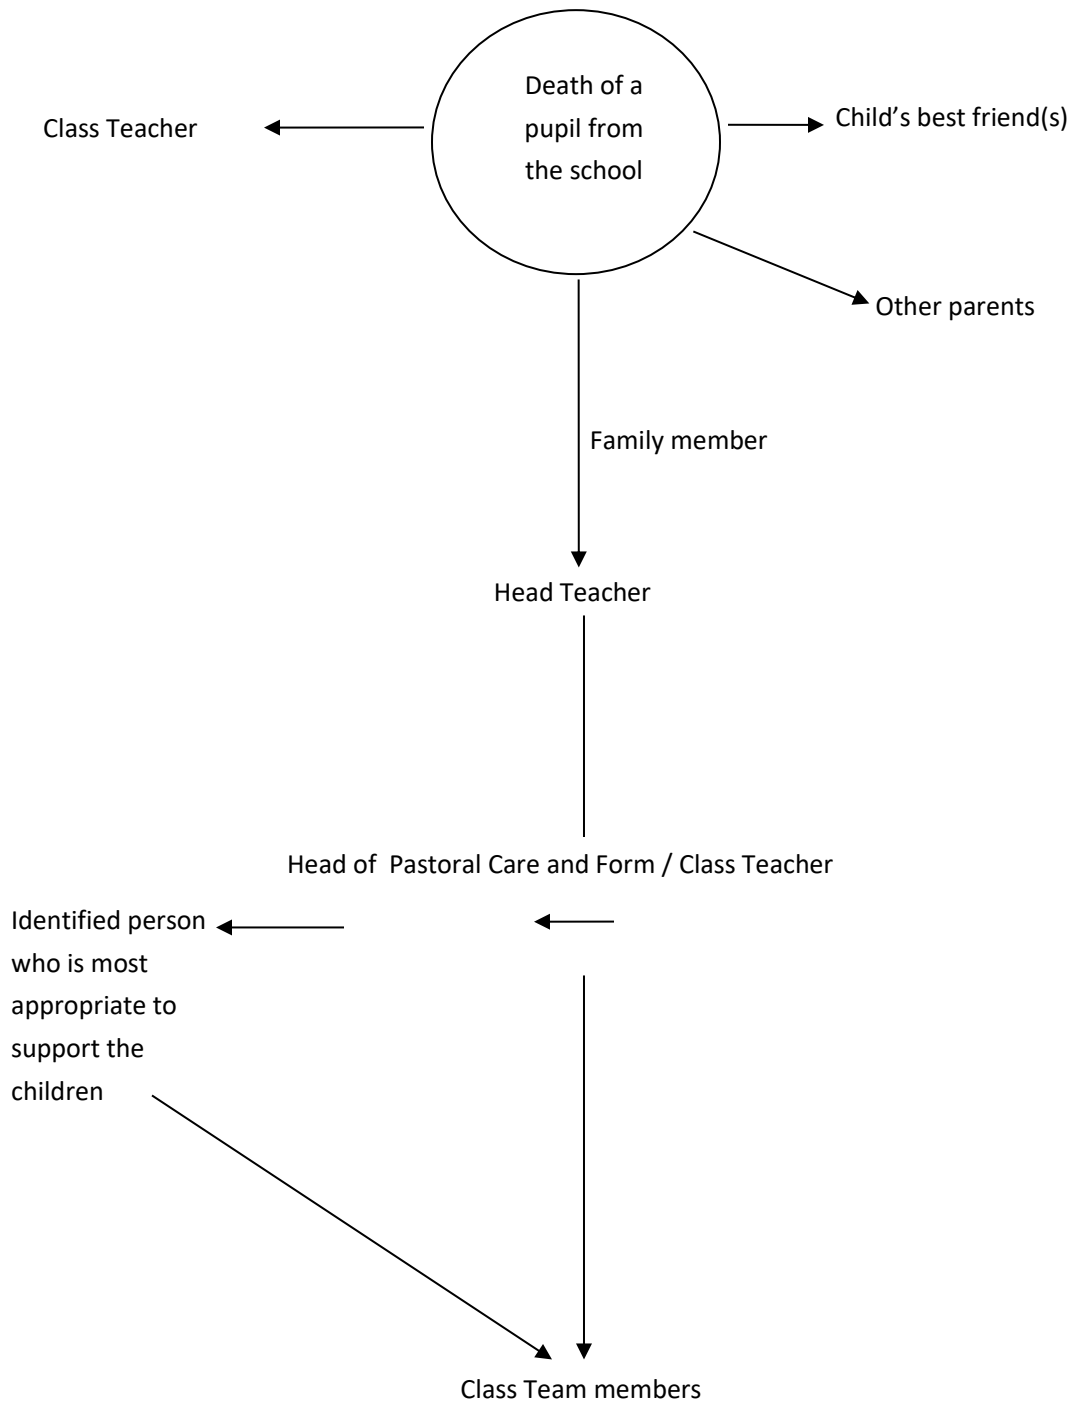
Death of a pupil from the school

Class Teacher

Child's best friend(s)

Other parents

Family member

Head Teacher

Head of Pastoral Care and Form / Class Teacher

Identified person who is most appropriate to support the children

Class Team members